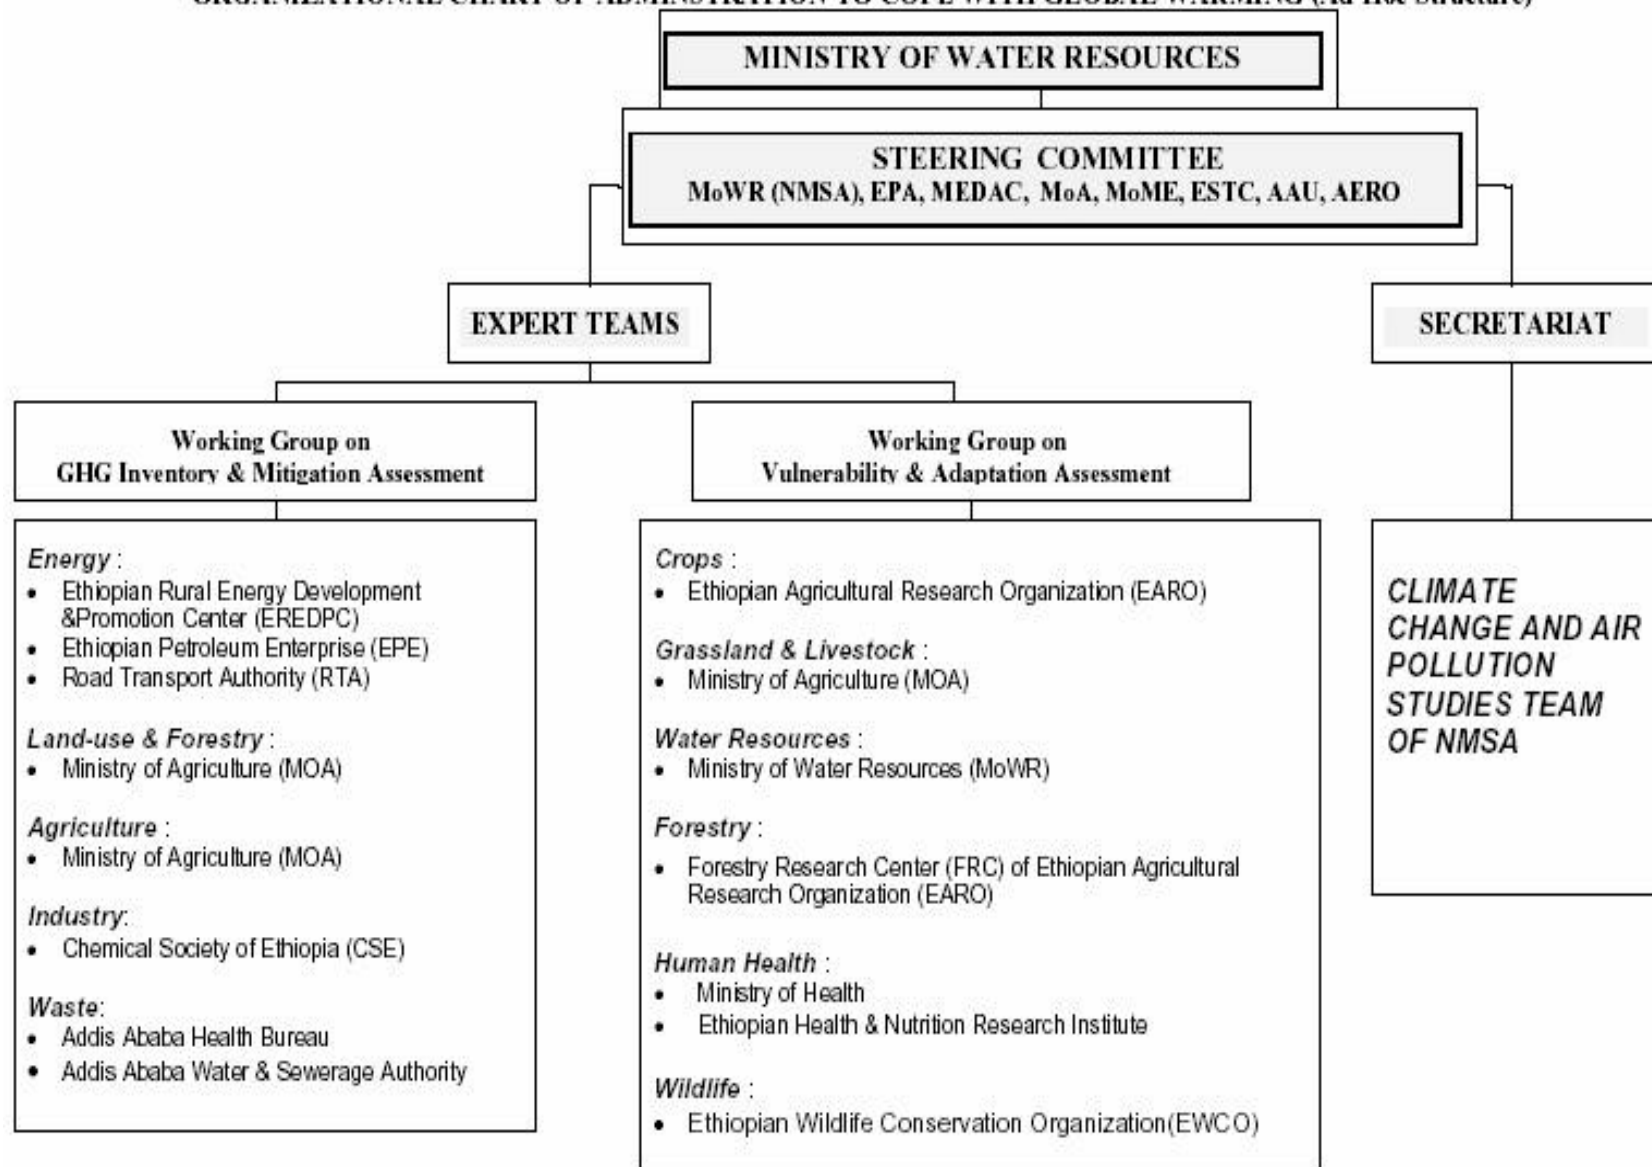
ORGANIZATIONAL CHART OF ADMINISTRATION TO COPE WITH GLOBAL WARMING (Ad Hoc Structure)

MINISTRY OF WATER RESOURCES

STEERING COMMITTEE
MoWR (NMSA), EPA, MEDAC, MoA, MoME, ESTC, AAU, AERO

EXPERT TEAMS

SECRETARIAT

Working Group on
GHG Inventory & Mitigation Assessment

Energy :
• Ethiopian Rural Energy Development &Promotion Center (EREDPC)
• Ethiopian Petroleum Enterprise (EPE)
• Road Transport Authority (RTA)

Land-use & Forestry :
• Ministry of Agriculture (MOA)

Agriculture :
• Ministry of Agriculture (MOA)

Industry:
• Chemical Society of Ethiopia (CSE)

Waste:
• Addis Ababa Health Bureau
• Addis Ababa Water & Sewerage Authority

Working Group on
Vulnerability & Adaptation Assessment

Crops :
• Ethiopian Agricultural Research Organization (EARO)

Grassland & Livestock :
• Ministry of Agriculture (MOA)

Water Resources :
• Ministry of Water Resources (MoWR)

Forestry :
• Forestry Research Center (FRC) of Ethiopian Agricultural Research Organization (EARO)

Human Health :
• Ministry of Health
• Ethiopian Health & Nutrition Research Institute

Wildlife :
• Ethiopian Wildlife Conservation Organization(EWCO)

CLIMATE CHANGE AND AIR POLLUTION STUDIES TEAM OF NMSA